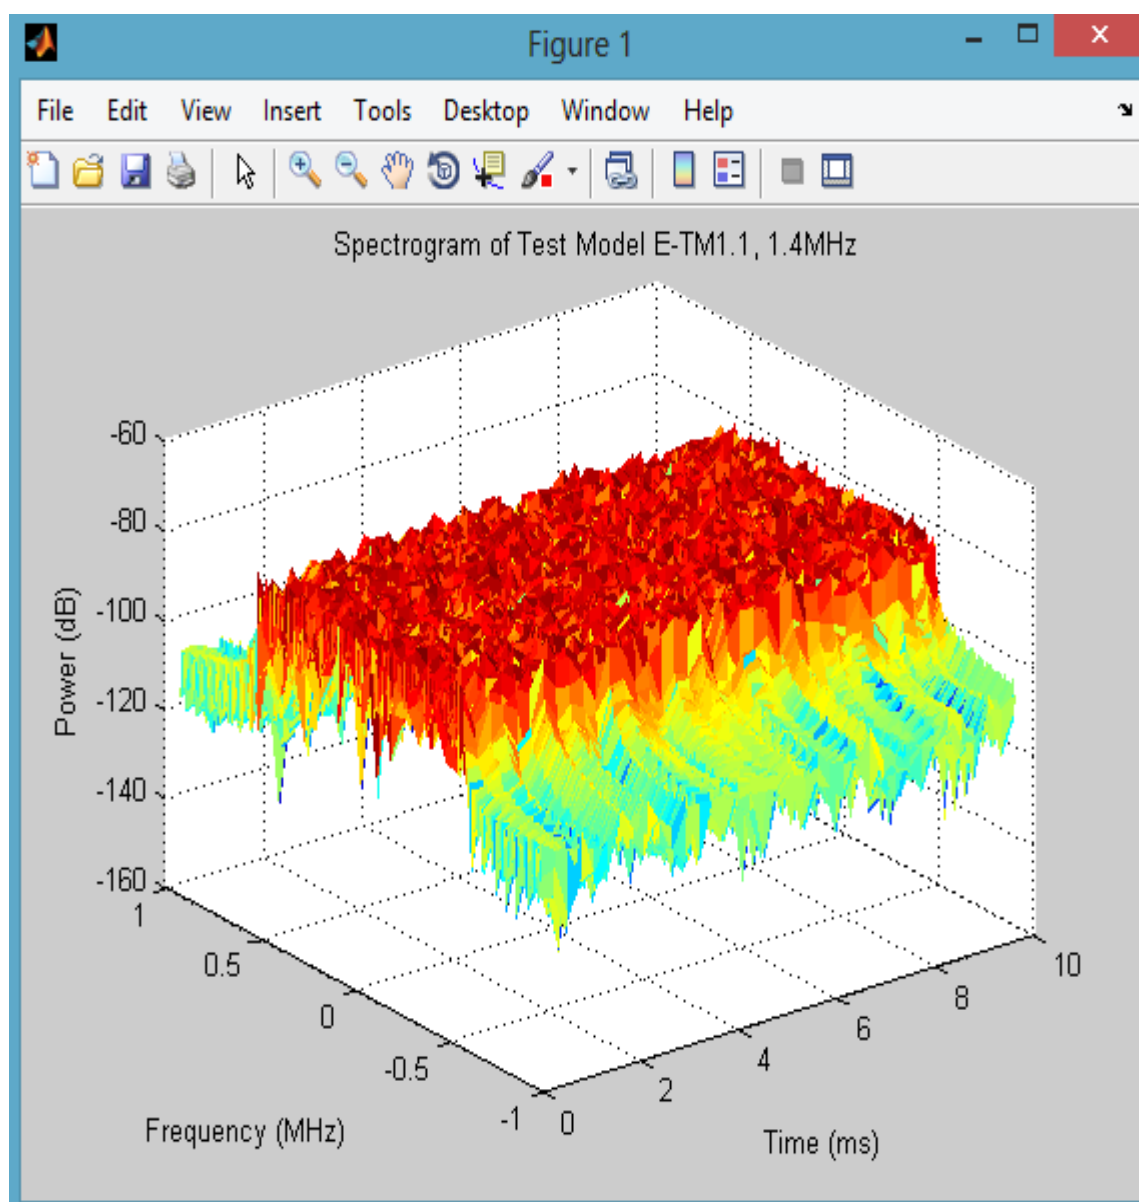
Figure 1

File Edit View Insert Tools Desktop Window Help

Spectrogram of Test Model E-TM1.1, 1.4MHz

-60
-80
-100
-120
-140
-160

Power (dB)

1
0.5
0
-0.5
-1

Frequency (MHz)

0
2
4
6
8
10

Time (ms)